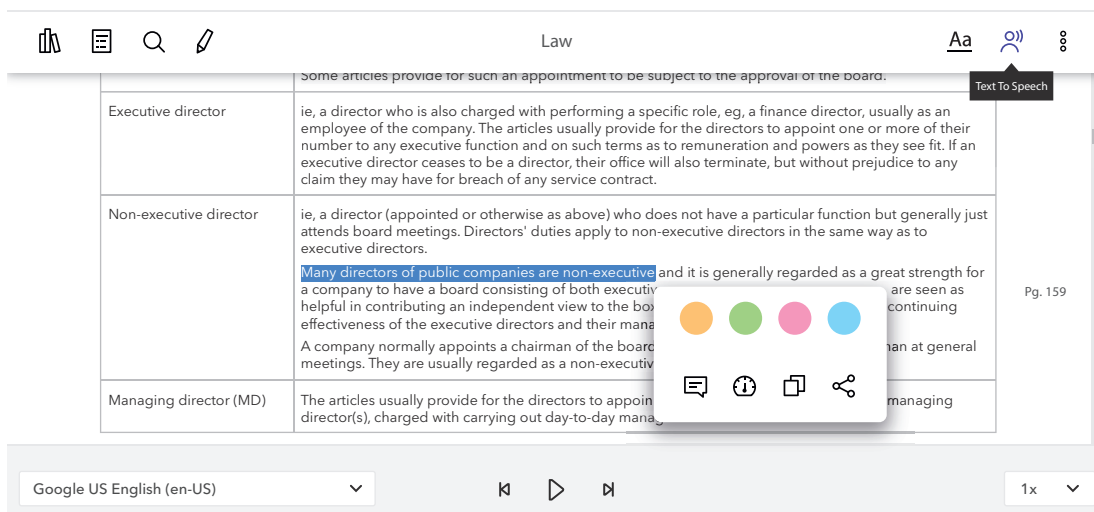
Law

Aa

Text To Speech

Some articles provide for such an appointment to be subject to the approval of the board.

| | |
|---|---|
| Executive director | ie, a director who is also charged with performing a specific role, eg, a finance director, usually as an employee of the company. The articles usually provide for the directors to appoint one or more of their number to any executive function and on such terms as to remuneration and powers as they see fit. If an executive director ceases to be a director, their office will also terminate, but without prejudice to any claim they may have for breach of any service contract. |
| Non-executive director | ie, a director (appointed or otherwise as above) who does not have a particular function but generally just attends board meetings. Directors' duties apply to non-executive directors in the same way as to executive directors. Many directors of public companies are non-executive and it is generally regarded as a great strength for a company to have a board consisting of both executiv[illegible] are seen as helpful in contributing an independent view to the bo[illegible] continuing effectiveness of the executive directors and their mana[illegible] A company normally appoints a chairman of the boar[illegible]an at general meetings. They are usually regarded as a non-executiv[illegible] |
| Managing director (MD) | The articles usually provide for the directors to appoin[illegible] managing director(s), charged with carrying out day-to-day manag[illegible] |

Pg. 159

Google US English (en-US)

1x